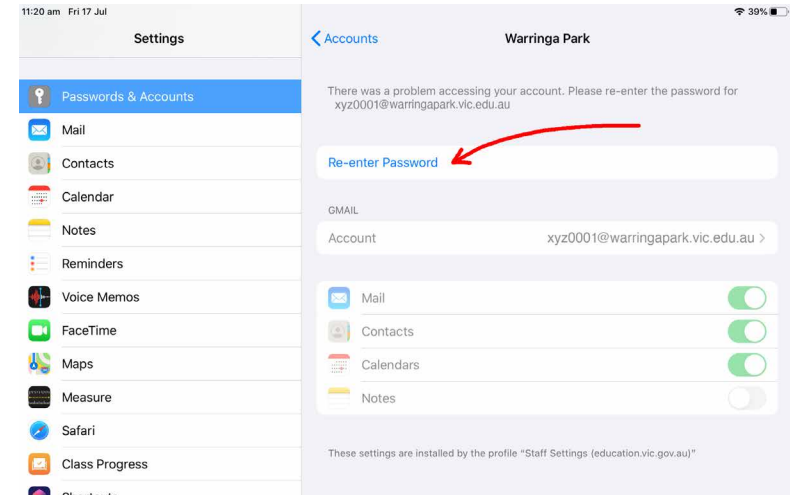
11:20 am Fri 17 Jul

39%

Settings

Passwords & Accounts

Mail

Contacts

Calendar

Notes

Reminders

Voice Memos

FaceTime

Maps

Measure

Safari

Class Progress

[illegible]

Accounts

Warringa Park

There was a problem accessing your account. Please re-enter the password for xyz0001@warringapark.vic.edu.au

Re-enter Password

GMAIL

Account xyz0001@warringapark.vic.edu.au

Mail

Contacts

Calendars

Notes

These settings are installed by the profile "Staff Settings (education.vic.gov.au)"